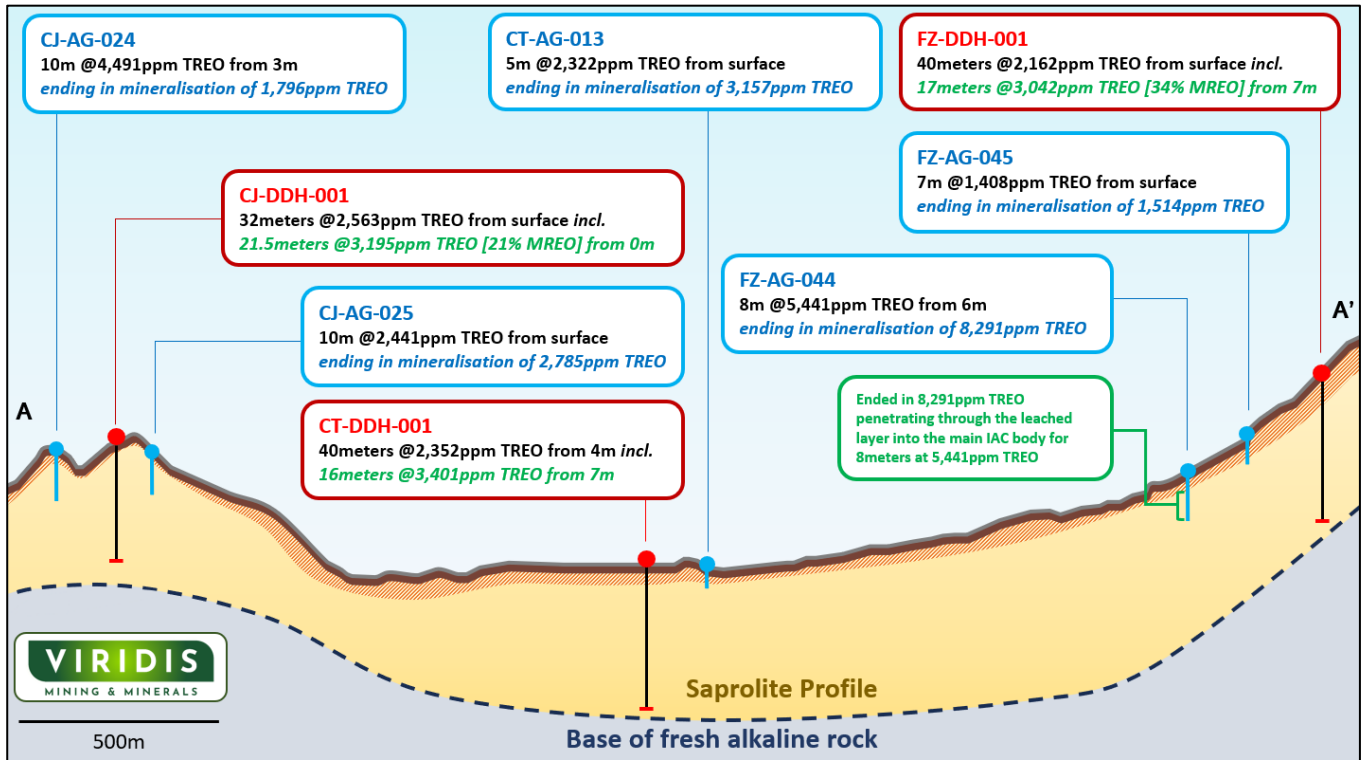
CJ-AG-024
10m @4,491ppm TREO from 3m
ending in mineralisation of 1,796ppm TREO

CT-AG-013
5m @2,322ppm TREO from surface
ending in mineralisation of 3,157ppm TREO

FZ-DDH-001
40meters @2,162ppm TREO from surface incl.
17meters @3,042ppm TREO [34% MREO] from 7m

CJ-DDH-001
32meters @2,563ppm TREO from surface incl.
21.5meters @3,195ppm TREO [21% MREO] from 0m

FZ-AG-045
7m @1,408ppm TREO from surface
ending in mineralisation of 1,514ppm TREO

FZ-AG-044
8m @5,441ppm TREO from 6m
ending in mineralisation of 8,291ppm TREO

CJ-AG-025
10m @2,441ppm TREO from surface
ending in mineralisation of 2,785ppm TREO

A

A'

CT-DDH-001
40meters @2,352ppm TREO from 4m incl.
16meters @3,401ppm TREO from 7m

Ended in 8,291ppm TREO penetrating through the leached layer into the main IAC body for 8meters at 5,441ppm TREO

VIRIDIS
MINING & MINERALS

500m

Saprolite Profile

Base of fresh alkaline rock